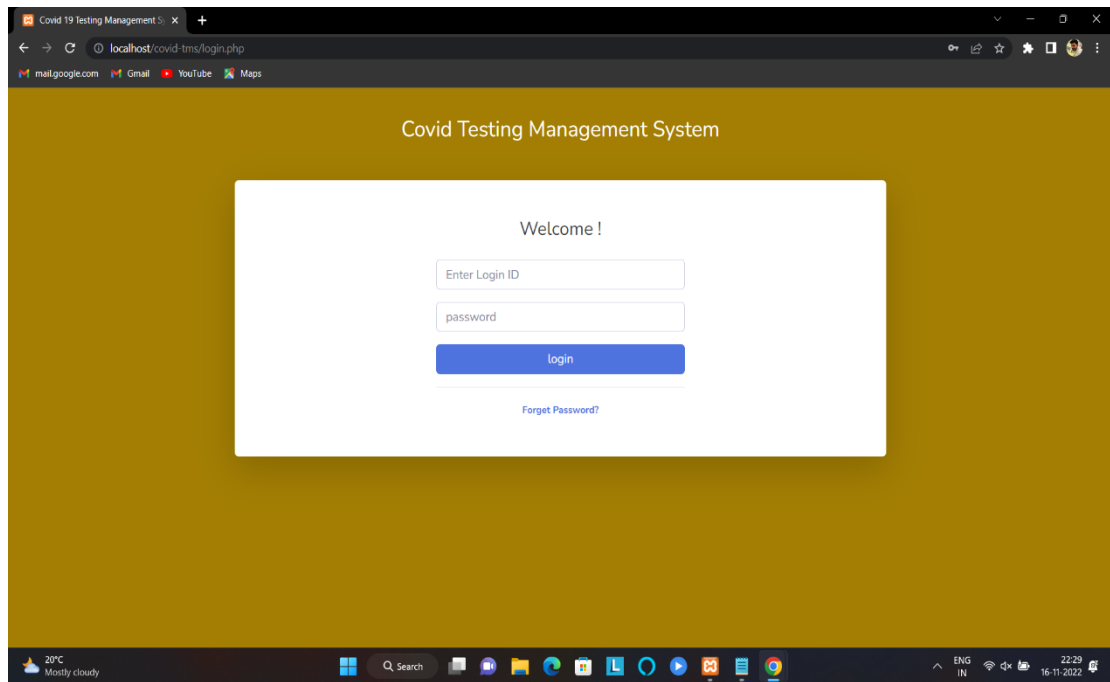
Covid 19 Testing Management Sy ×
+
localhost/covid-tms/login.php
mail.google.com Gmail YouTube Maps

Covid Testing Management System

Welcome !

Enter Login ID

password

login

Forget Password?

20°C
Mostly cloudy

Search

ENG
IN

22:29
16-11-2022